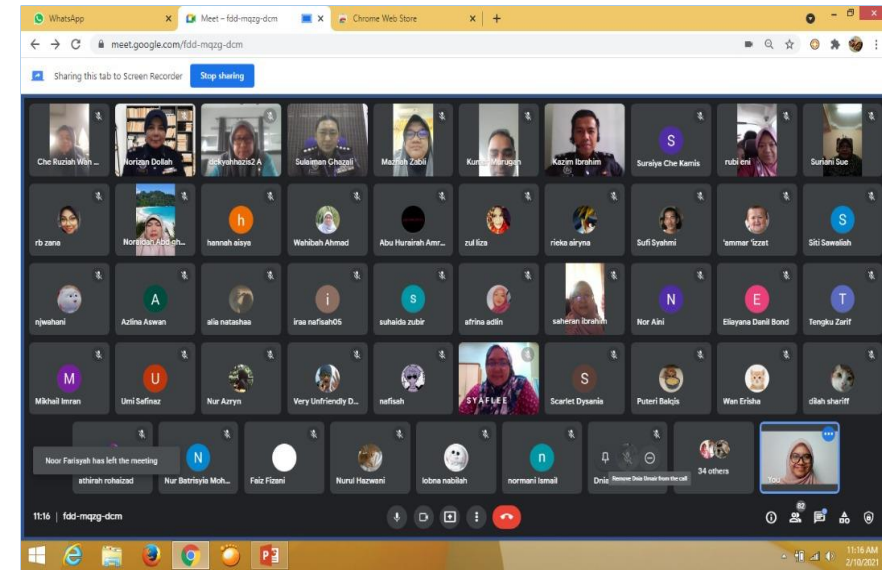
WhatsApp
Meet – fdd-mqzg-dcm
Chrome Web Store
meet.google.com/fdd-mqzg-dcm
Sharing this tab to Screen Recorder
Stop sharing

Che Ruzizah Wah ...
Norizan Dollah
dckyahhazis2 A
Sulaiman Ghazali
Mazilah Zabil
Kumar Murugan
Kazim Ibrahim
S
Suraiya Che Kamis
rubi eni
Suriani Sue

rb zana
Noraidah Abd gh...
h
hannah aisya
Wahibah Ahmad
Abu Hurairah Amr...
zul liza
rieka airyna
Sufi Syahmi
'ammar 'izzat
S
Siti Sawalish

njwahani
A
Azlina Aswan
alia natashaa
i
iraa nafisah05
s
suhaida zubir
afrina adlin
saheran ibrahim
N
Nor Aini
E
Eliayana Danil Bond
T
Tengku Zarif

M
Mikhail Imran
U
Umi Safinaz
Nur Azryn
Very Unfriendly D...
nafisah
SYAFLEE
S
Scarlet Dysania
Puteri Balqis
Wan Erisha
d&ah shariff

Noor Farisyah has left the meeting
athirah rohaizad
N
Nur Batrisyia Moh...
Faiz Fizani
Nurul Hazwani
lobna nabilah
n
normani ismail
Dnia
Remove Dnia Dnaia from the call
34 others
You

11:16 | fdd-mqzg-dcm
82

11:16 AM
2/10/2021